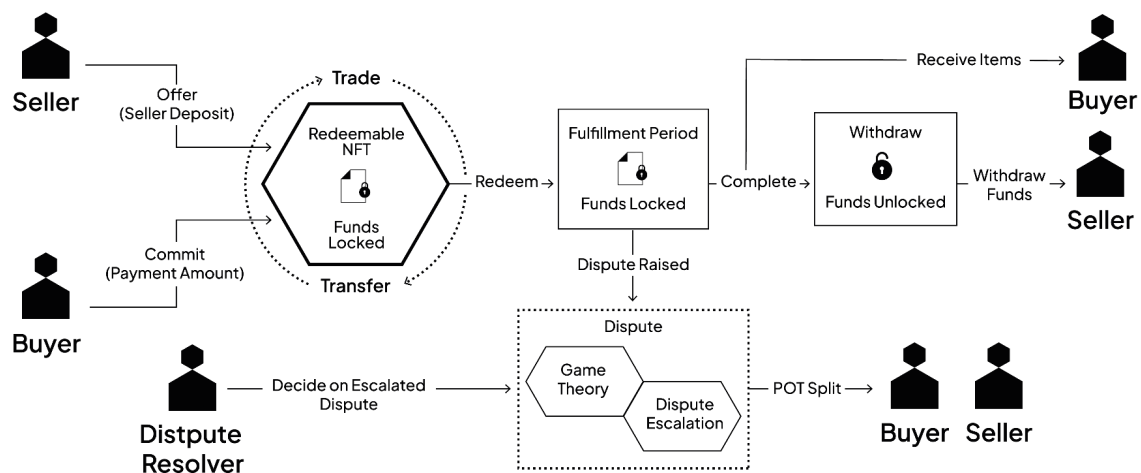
Seller

Offer (Seller Deposit)

Trade

Redeemable NFT

Funds Locked

Transfer

Commit (Payment Amount)

Buyer

Redeem →

Fulfillment Period

Funds Locked

Receive Items →

Buyer

Complete →

Withdraw

Funds Unlocked

Withdraw Funds

Seller

Dispute Raised

Dispute

Game Theory

Dispute Escalation

Distpute Resolver

Decide on Escalated Dispute

POT Split →

Buyer Seller